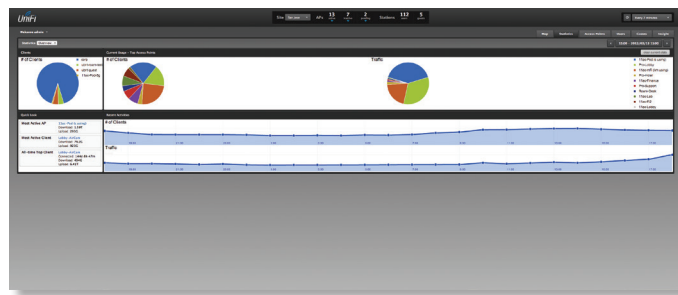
UniFi

Site

APs 13 7 2

Stations 112 5

Map

Statistics

Access Points

Users

Guests

Insights

Clients

Current Usage / Top Access Points

# of Clients

# of Clients

Traffic

Quick Look

Recent Activities

Most Active AP

Most Active Client

All-time Top Client

# of Clients

Traffic